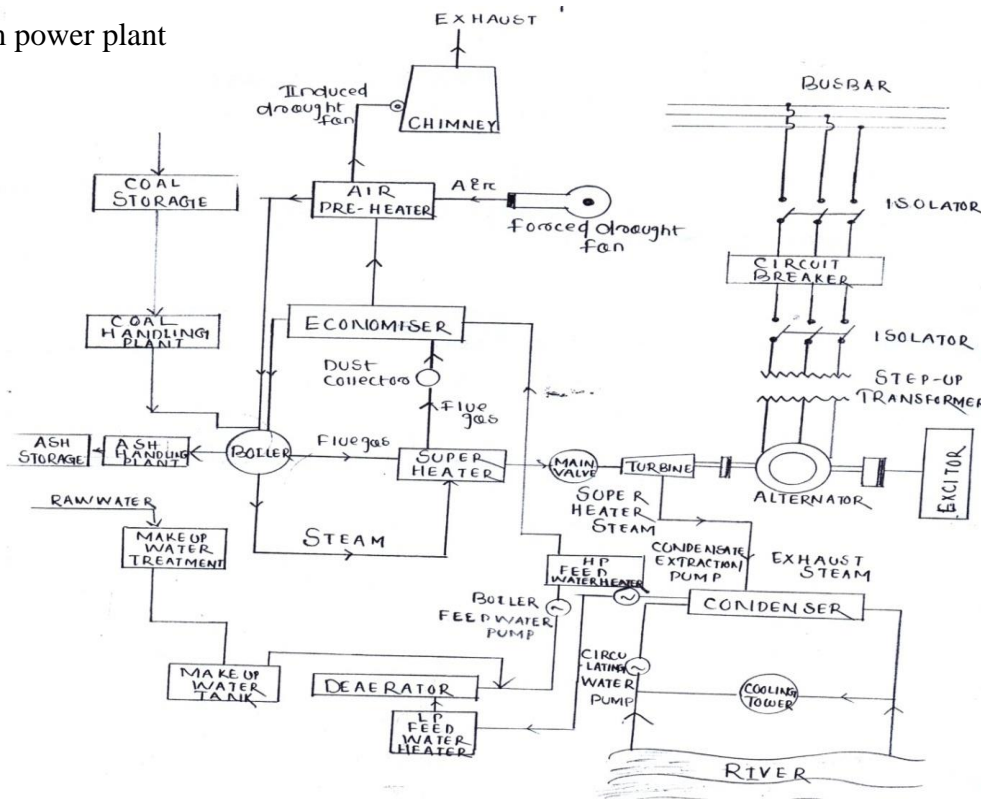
n power plant

EXHAUST

Induced drought fan

CHIMNEY

BUSBAR

COAL STORAGE

AIR PRE-HEATER

AIR

Forced drought fan

ISOLATOR

CIRCUIT BREAKER

COAL HANDLING PLANT

ECONOMISER

ISOLATOR

DUST Collector

STEP-UP TRANSFORMER

Flue gas

ASH STORAGE

ASH HANDLING PLANT

BOILER

Fluegas

SUPER HEATER

MAIN VALVE

TURBINE

ALTERNATOR

EXCITOR

RAW WATER

SUPER HEATER STEAM

MAKE UP WATER TREATMENT

STEAM

HP FEED WATER HEATER

CONDENSATE EXTRACTION PUMP

EXHAUST STEAM

BOILER FEED WATER PUMP

CONDENSER

CIRCULATING WATER PUMP

MAKE UP WATER TANK

DEAERATOR

COOLING TOWER

LP FEED WATER HEATER

RIVER